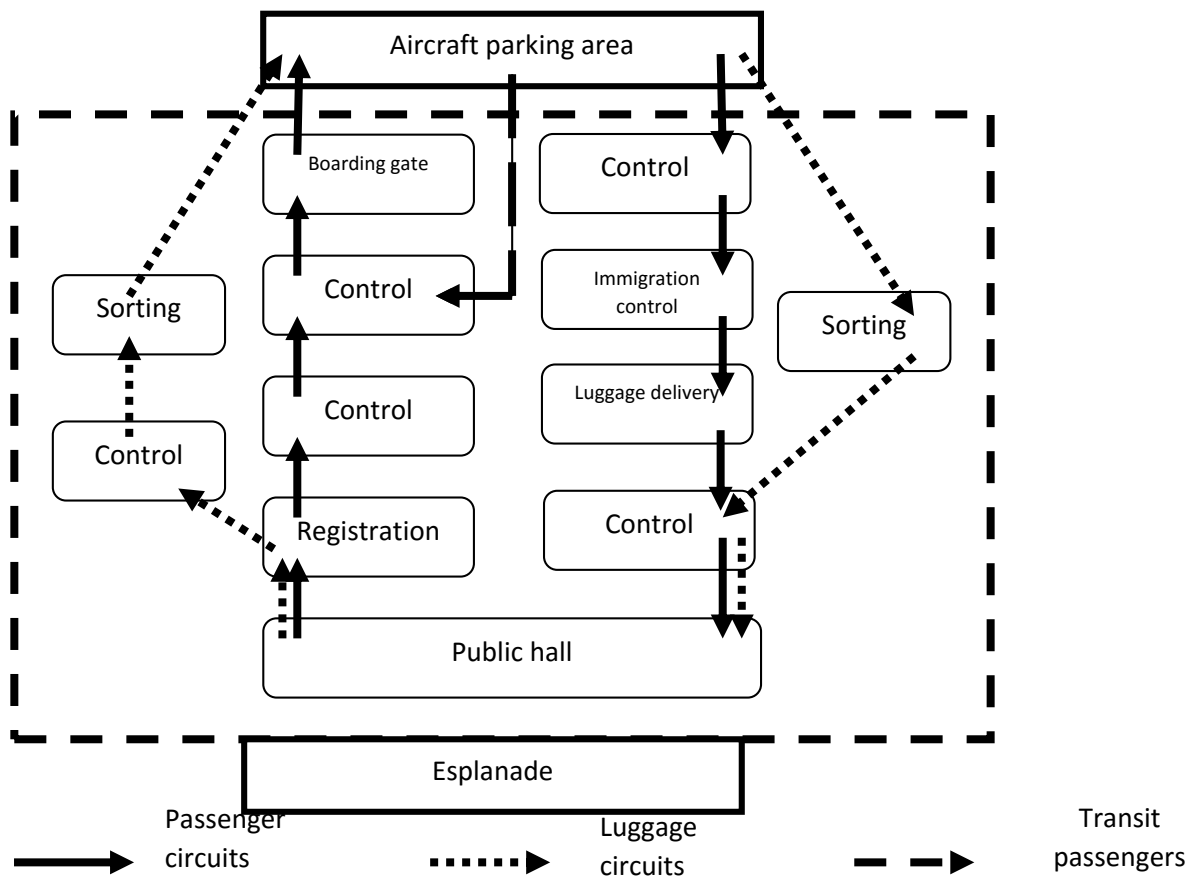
Aircraft parking area

Boarding gate

Control

Control

Registration

Sorting

Control

Control

Immigration control

Luggage delivery

Control

Sorting

Public hall

Esplanade

Passenger circuits

Luggage circuits

Transit passengers